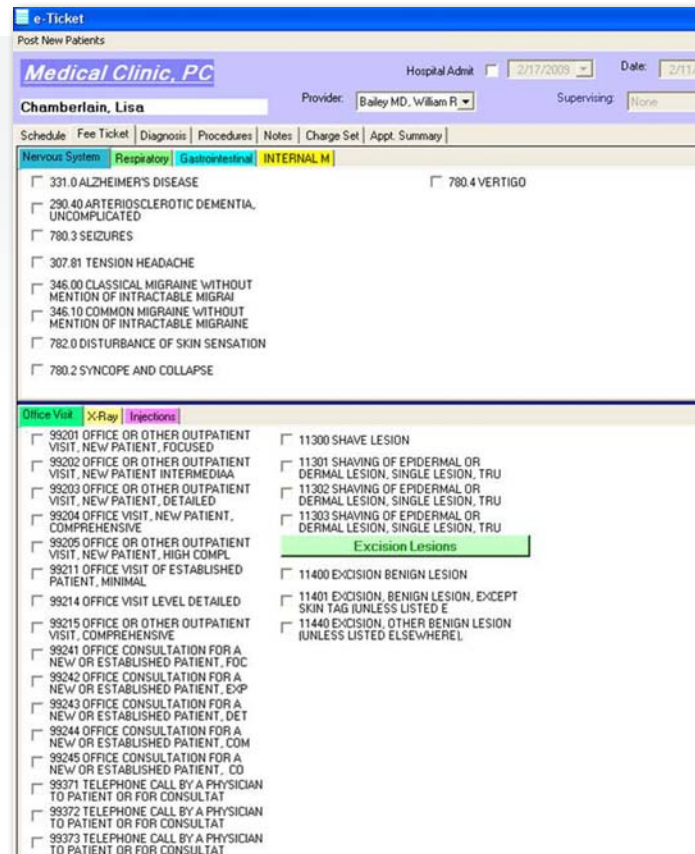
e-Ticket

Post New Patients

Medical Clinic, PC

Hospital Admit 2/17/2009 Date: 2/1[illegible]

Chamberlain, Lisa

Provider: Bailey MD, William R

Supervising: None

Schedule | Fee Ticket | Diagnosis | Procedures | Notes | Charge Set | Appt. Summary

Nervous System | Respiratory | Gastrointestinal | INTERNAL M

331.0 ALZHEIMER'S DISEASE

290.40 ARTERIOSCLEROTIC DEMENTIA, UNCOMPLICATED

780.3 SEIZURES

307.81 TENSION HEADACHE

346.00 CLASSICAL MIGRAINE WITHOUT MENTION OF INTRACTABLE MIGRAI

346.10 COMMON MIGRAINE WITHOUT MENTION OF INTRACTABLE MIGRAINE

782.0 DISTURBANCE OF SKIN SENSATION

780.2 SYNCOPE AND COLLAPSE

780.4 VERTIGO

Office Visit | X-Ray | Injections

99201 OFFICE OR OTHER OUTPATIENT VISIT, NEW PATIENT, FOCUSED

99202 OFFICE OR OTHER OUTPATIENT VISIT, NEW PATIENT INTERMEDIAA

99203 OFFICE OR OTHER OUTPATIENT VISIT, NEW PATIENT, DETAILED

99204 OFFICE VISIT, NEW PATIENT, COMPREHENSIVE

99205 OFFICE OR OTHER OUTPATIENT VISIT, NEW PATIENT, HIGH COMPL

99211 OFFICE VISIT OF ESTABLISHED PATIENT, MINIMAL

99214 OFFICE VISIT LEVEL DETAILED

99215 OFFICE OR OTHER OUTPATIENT VISIT, COMPREHENSIVE

99241 OFFICE CONSULTATION FOR A NEW OR ESTABLISHED PATIENT, FOC

99242 OFFICE CONSULTATION FOR A NEW OR ESTABLISHED PATIENT, EXP

99243 OFFICE CONSULTATION FOR A NEW OR ESTABLISHED PATIENT, DET

99244 OFFICE CONSULTATION FOR A NEW OR ESTABLISHED PATIENT, COM

99245 OFFICE CONSULTATION FOR A NEW OR ESTABLISHED PATIENT, CO

99371 TELEPHONE CALL BY A PHYSICIAN TO PATIENT OR FOR CONSULTAT

99372 TELEPHONE CALL BY A PHYSICIAN TO PATIENT OR FOR CONSULTAT

99373 TELEPHONE CALL BY A PHYSICIAN TO PATIENT OR FOR CONSULTAT

11300 SHAVE LESION

11301 SHAVING OF EPIDERMAL OR DERMAL LESION, SINGLE LESION, TRU

11302 SHAVING OF EPIDERMAL OR DERMAL LESION, SINGLE LESION, TRU

11303 SHAVING OF EPIDERMAL OR DERMAL LESION, SINGLE LESION, TRU

Excision Lesions

11400 EXCISION BENIGN LESION

11401 EXCISION, BENIGN LESION, EXCEPT SKIN TAG (UNLESS LISTED E

11440 EXCISION, OTHER BENIGN LESION (UNLESS LISTED ELSEWHERE),